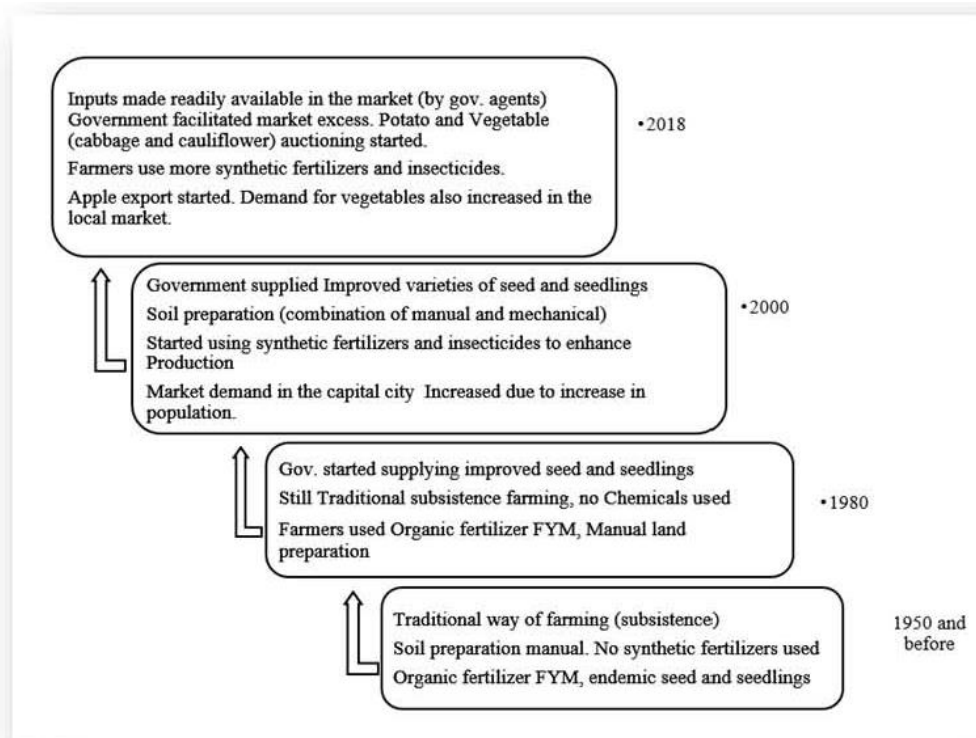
Inputs made readily available in the market (by gov. agents)
Government facilitated market excess. Potato and Vegetable (cabbage and cauliflower) auctioning started.

Farmers use more synthetic fertilizers and insecticides.

Apple export started. Demand for vegetables also increased in the local market.

•2018

Government supplied Improved varieties of seed and seedlings

Soil preparation (combination of manual and mechanical)

Started using synthetic fertilizers and insecticides to enhance Production

Market demand in the capital city Increased due to increase in population.

•2000

Gov. started supplying improved seed and seedlings

Still Traditional subsistence farming, no Chemicals used

Farmers used Organic fertilizer FYM, Manual land preparation

•1980

Traditional way of farming (subsistence)

Soil preparation manual. No synthetic fertilizers used

Organic fertilizer FYM, endemic seed and seedlings

1950 and before